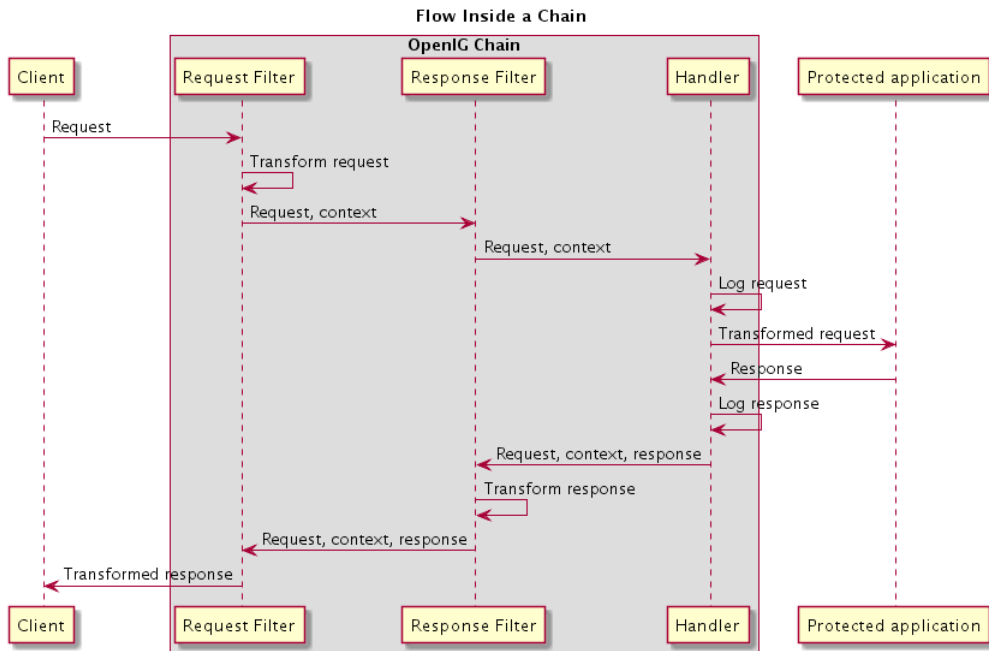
Flow Inside a Chain

OpenIG Chain

Client

Request Filter

Response Filter

Handler

Protected application

Request

Transform request

Request, context

Request, context

Log request

Transformed request

Response

Log response

Request, context, response

Transform response

Request, context, response

Transformed response

Client

Request Filter

Response Filter

Handler

Protected application